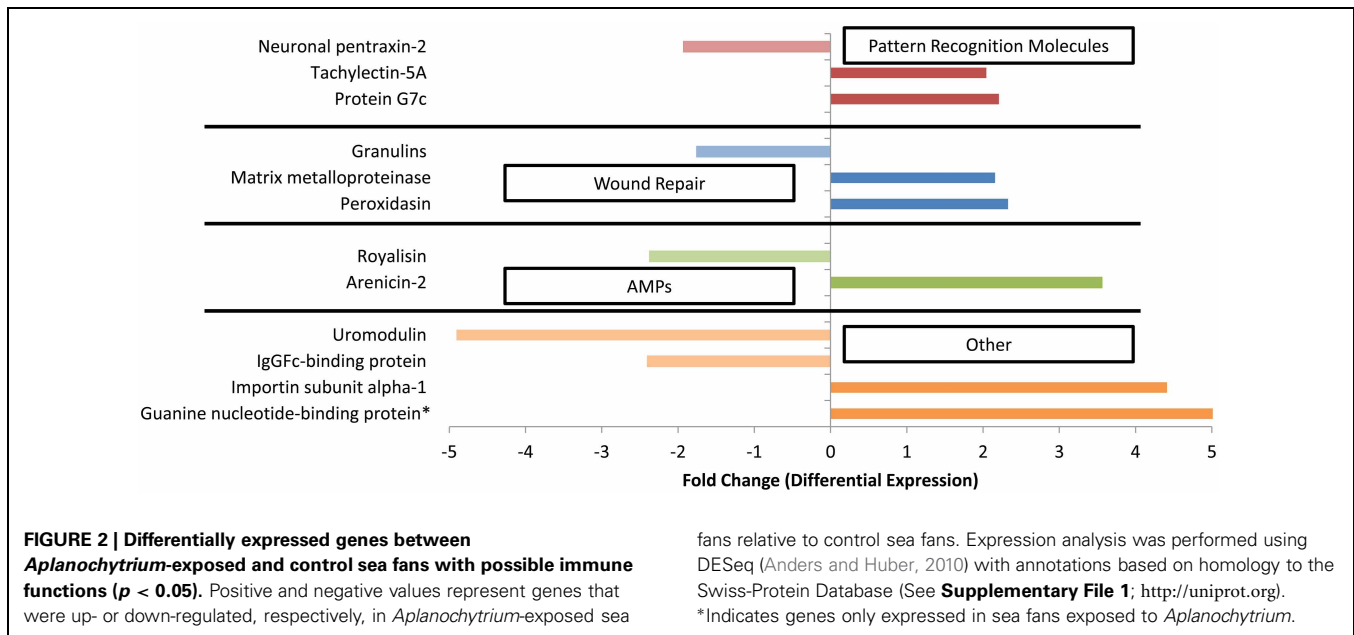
Neuronal pentraxin-2
Tachylectin-5A
Protein G7c

Pattern Recognition Molecules

Granulins
Matrix metalloproteinase
Peroxidasin

Wound Repair

Royalisin
Arenicin-2

AMPs

Uromodulin
IgGFc-binding protein
Importin subunit alpha-1
Guanine nucleotide-binding protein*

Other

-5 -4 -3 -2 -1 0 1 2 3 4 5

Fold Change (Differential Expression)

**FIGURE 2 | Differentially expressed genes between *Aplanochytrium*-exposed and control sea fans with possible immune functions (*p* < 0.05).** Positive and negative values represent genes that were up- or down-regulated, respectively, in *Aplanochytrium*-exposed sea fans relative to control sea fans. Expression analysis was performed using DESeq (Anders and Huber, 2010) with annotations based on homology to the Swiss-Protein Database (See **Supplementary File 1**; http://uniprot.org). *Indicates genes only expressed in sea fans exposed to *Aplanochytrium*.